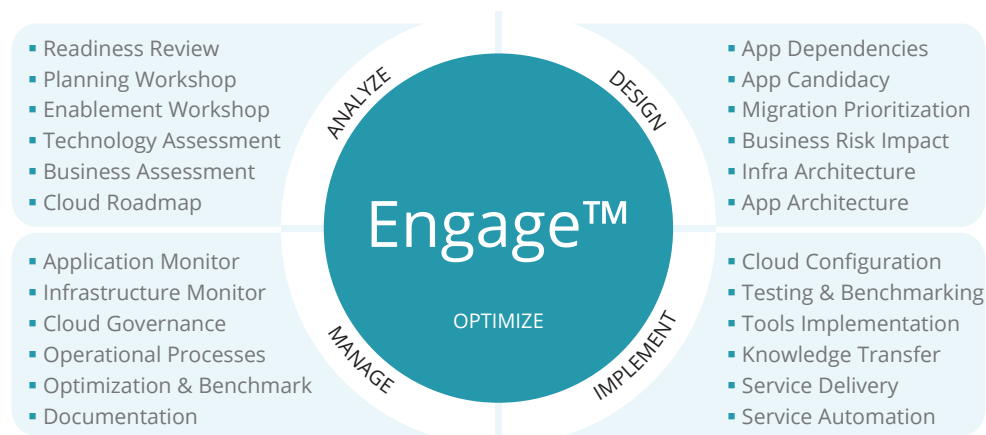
ANALYZE
▪ Readiness Review
▪ Planning Workshop
▪ Enablement Workshop
▪ Technology Assessment
▪ Business Assessment
▪ Cloud Roadmap

DESIGN
▪ App Dependencies
▪ App Candidacy
▪ Migration Prioritization
▪ Business Risk Impact
▪ Infra Architecture
▪ App Architecture

Engage™

OPTIMIZE

MANAGE
▪ Application Monitor
▪ Infrastructure Monitor
▪ Cloud Governance
▪ Operational Processes
▪ Optimization & Benchmark
▪ Documentation

IMPLEMENT
▪ Cloud Configuration
▪ Testing & Benchmarking
▪ Tools Implementation
▪ Knowledge Transfer
▪ Service Delivery
▪ Service Automation